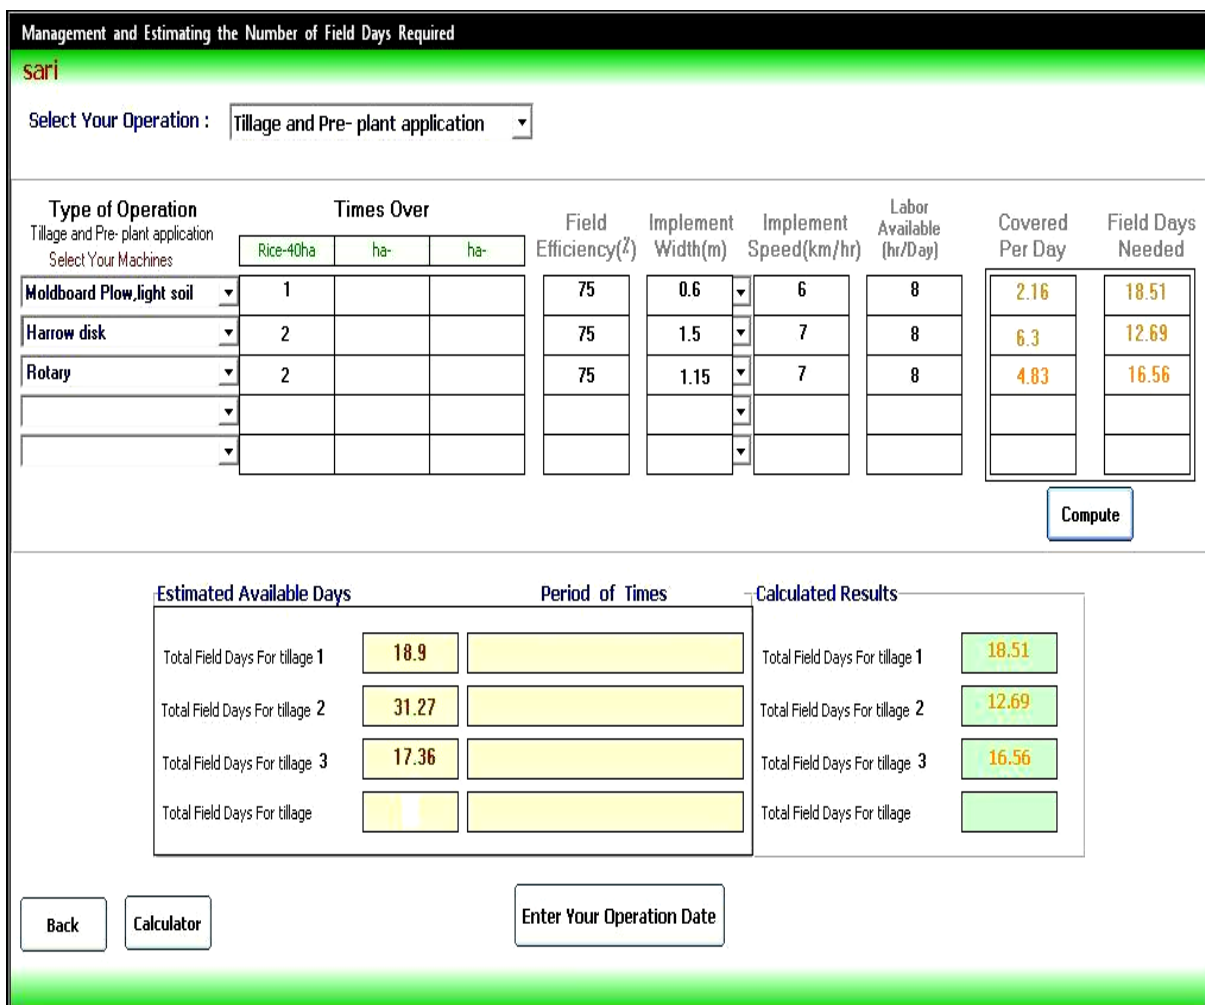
Management and Estimating the Number of Field Days Required

sari

Select Your Operation : Tillage and Pre- plant application

| Type of Operation Tillage and Pre- plant application Select Your Machines | Times Over Rice-40ha | ha- | ha- | Field Efficiency(%) | Implement Width(m) | Implement Speed(km/hr) | Labor Available (hr/Day) | Covered Per Day | Field Days Needed |
|---|---|---|---|---|---|---|---|---|---|
| Moldboard Plow,light soil | 1 | | | 75 | 0.6 | 6 | 8 | 2.16 | 18.51 |
| Harrow disk | 2 | | | 75 | 1.5 | 7 | 8 | 6.3 | 12.69 |
| Rotary | 2 | | | 75 | 1.15 | 7 | 8 | 4.83 | 16.56 |
| | | | | | | | | | |
| | | | | | | | | | |

Compute

Estimated Available Days

Period of Times

| | | |
|---|---|---|
| Total Field Days For tillage 1 | 18.9 | |
| Total Field Days For tillage 2 | 31.27 | |
| Total Field Days For tillage 3 | 17.36 | |
| Total Field Days For tillage | | |

Calculated Results

| | |
|---|---|
| Total Field Days For tillage 1 | 18.51 |
| Total Field Days For tillage 2 | 12.69 |
| Total Field Days For tillage 3 | 16.56 |
| Total Field Days For tillage | |

Back

Calculator

Enter Your Operation Date